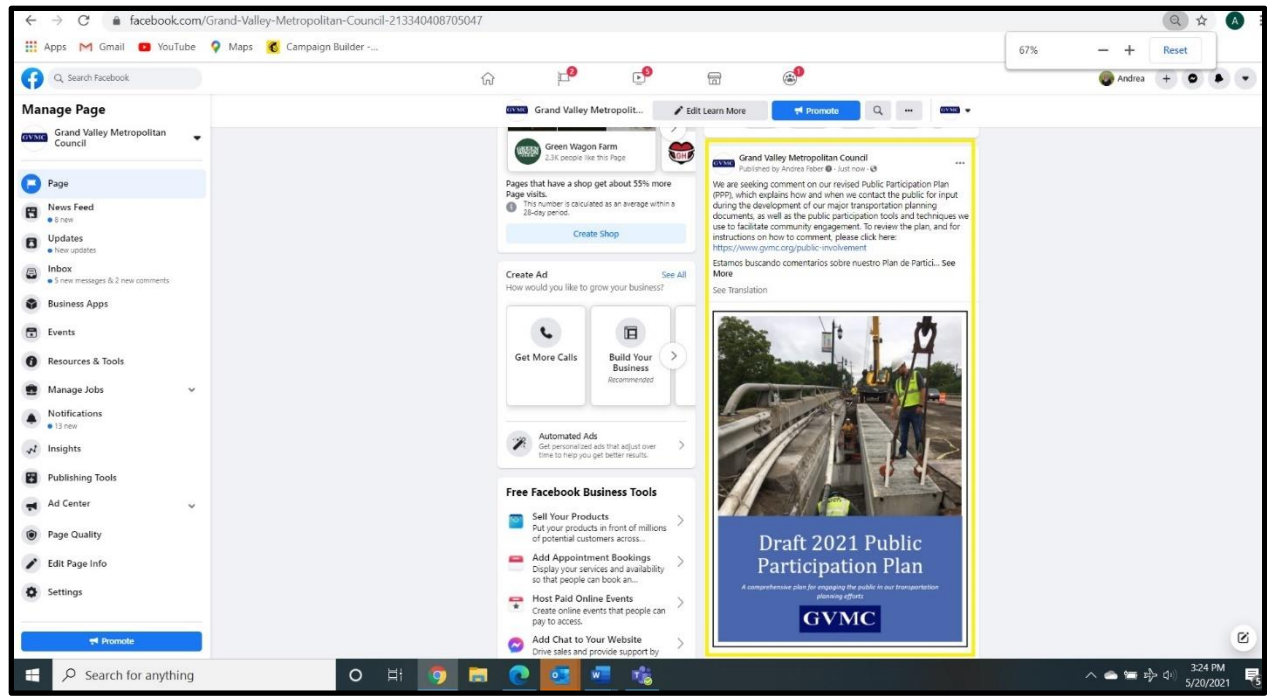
facebook.com/Grand-Valley-Metropolitan-Council-213340408705047

Apps Gmail YouTube Maps Campaign Builder -...

67% − + Reset

Search Facebook

2 5 1

Andrea

Manage Page

GVMC Grand Valley Metropolitan Council

Page

News Feed
• 8 new

Updates
• New updates

Inbox
• 5 new messages & 2 new comments

Business Apps

Events

Resources & Tools

Manage Jobs

Notifications
• 13 new

Insights

Publishing Tools

Ad Center

Page Quality

Edit Page Info

Settings

Promote

GVMC Grand Valley Metropolit... Edit Learn More Promote ... GVMC

Green Wagon Farm
2.3K people like this Page

Pages that have a shop get about 55% more Page visits.
This number is calculated as an average within a 28-day period.

Create Shop

Create Ad See All
How would you like to grow your business?

Get More Calls

Build Your Business
Recommended

Automated Ads
Get personalized ads that adjust over time to help you get better results.

Free Facebook Business Tools

Sell Your Products
Put your products in front of millions of potential customers across...

Add Appointment Bookings
Display your services and availability so that people can book an...

Host Paid Online Events
Create online events that people can pay to access.

Add Chat to Your Website
Drive sales and provide support by

Grand Valley Metropolitan Council
Published by Andrea Faber · Just now ·

We are seeking comment on our revised Public Participation Plan (PPP), which explains how and when we contact the public for input during the development of our major transportation planning documents, as well as the public participation tools and techniques we use to facilitate community engagement. To review the plan, and for instructions on how to comment, please click here:
https://www.gvmc.org/public-involvement

Estamos buscando comentarios sobre nuestro Plan de Partici... See More

See Translation

Draft 2021 Public Participation Plan

A comprehensive plan for engaging the public in our transportation planning efforts

GVMC

Search for anything

3:24 PM
5/20/2021